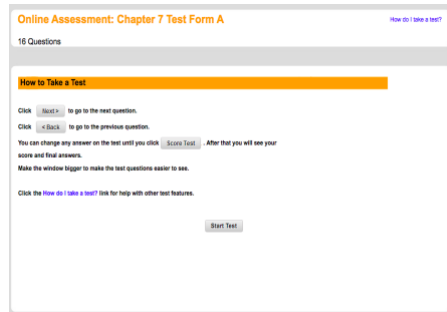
Online Assessment: Chapter 7 Test Form A

How do I take a test?

16 Questions

How to Take a Test

Click Next > to go to the next question.

Click < Back to go to the previous question.

You can change any answer on the test until you click Score Test . After that you will see your score and final answers.

Make the window bigger to make the test questions easier to see.

Click the How do I take a test? link for help with other test features.

Start Test